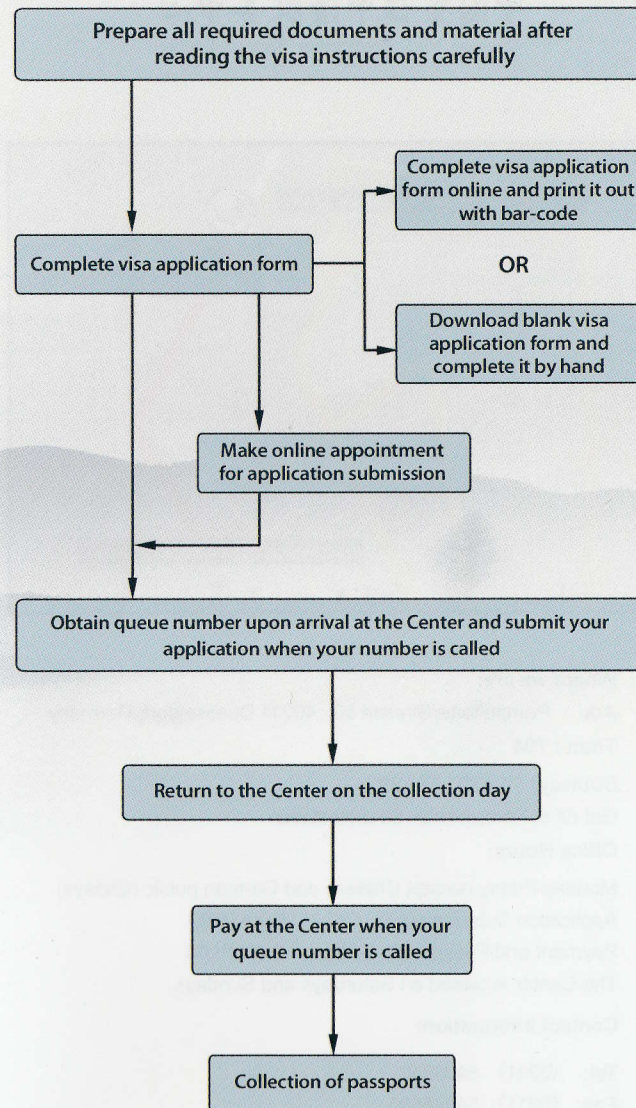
Prepare all required documents and material after reading the visa instructions carefully

Complete visa application form

Complete visa application form online and print it out with bar-code

OR

Download blank visa application form and complete it by hand

Make online appointment for application submission

Obtain queue number upon arrival at the Center and submit your application when your number is called

Return to the Center on the collection day

Pay at the Center when your queue number is called

Collection of passports